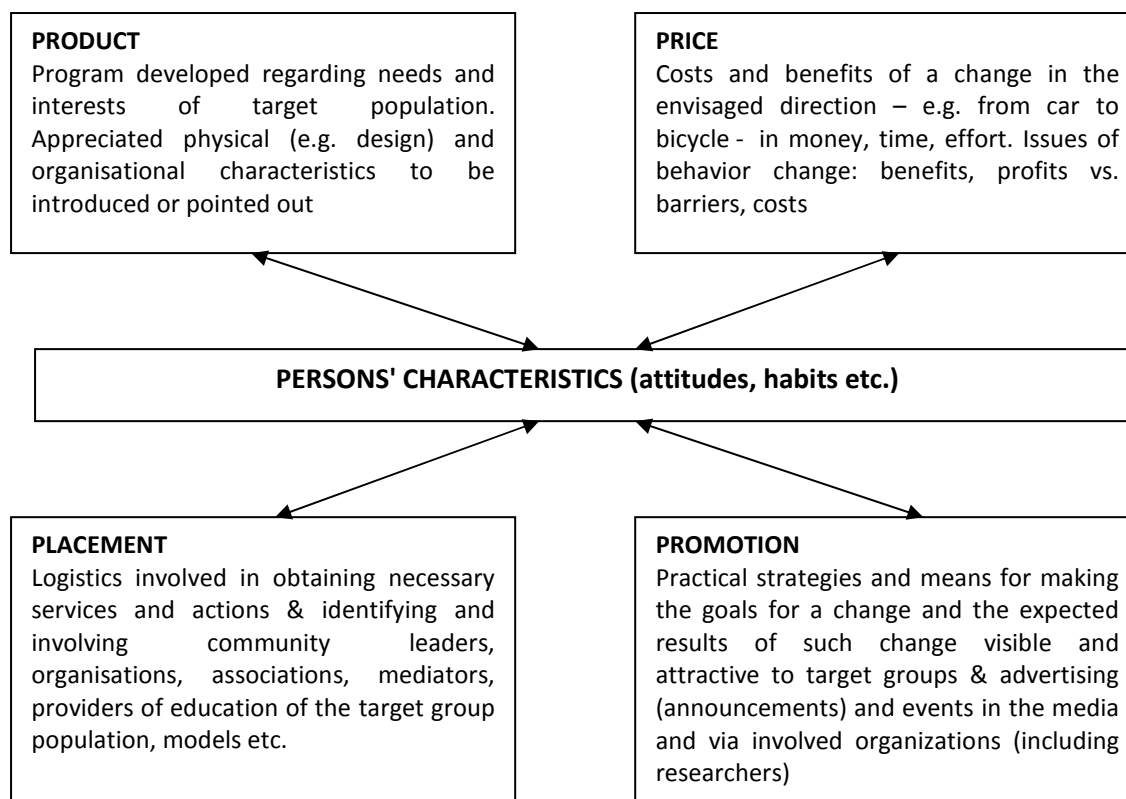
**PRODUCT**
Program developed regarding needs and interests of target population. Appreciated physical (e.g. design) and organisational characteristics to be introduced or pointed out

**PRICE**
Costs and benefits of a change in the envisaged direction – e.g. from car to bicycle - in money, time, effort. Issues of behavior change: benefits, profits vs. barriers, costs

**PERSONS' CHARACTERISTICS (attitudes, habits etc.)**

**PLACEMENT**
Logistics involved in obtaining necessary services and actions & identifying and involving community leaders, organisations, associations, mediators, providers of education of the target group population, models etc.

**PROMOTION**
Practical strategies and means for making the goals for a change and the expected results of such change visible and attractive to target groups & advertising (announcements) and events in the media and via involved organizations (including researchers)